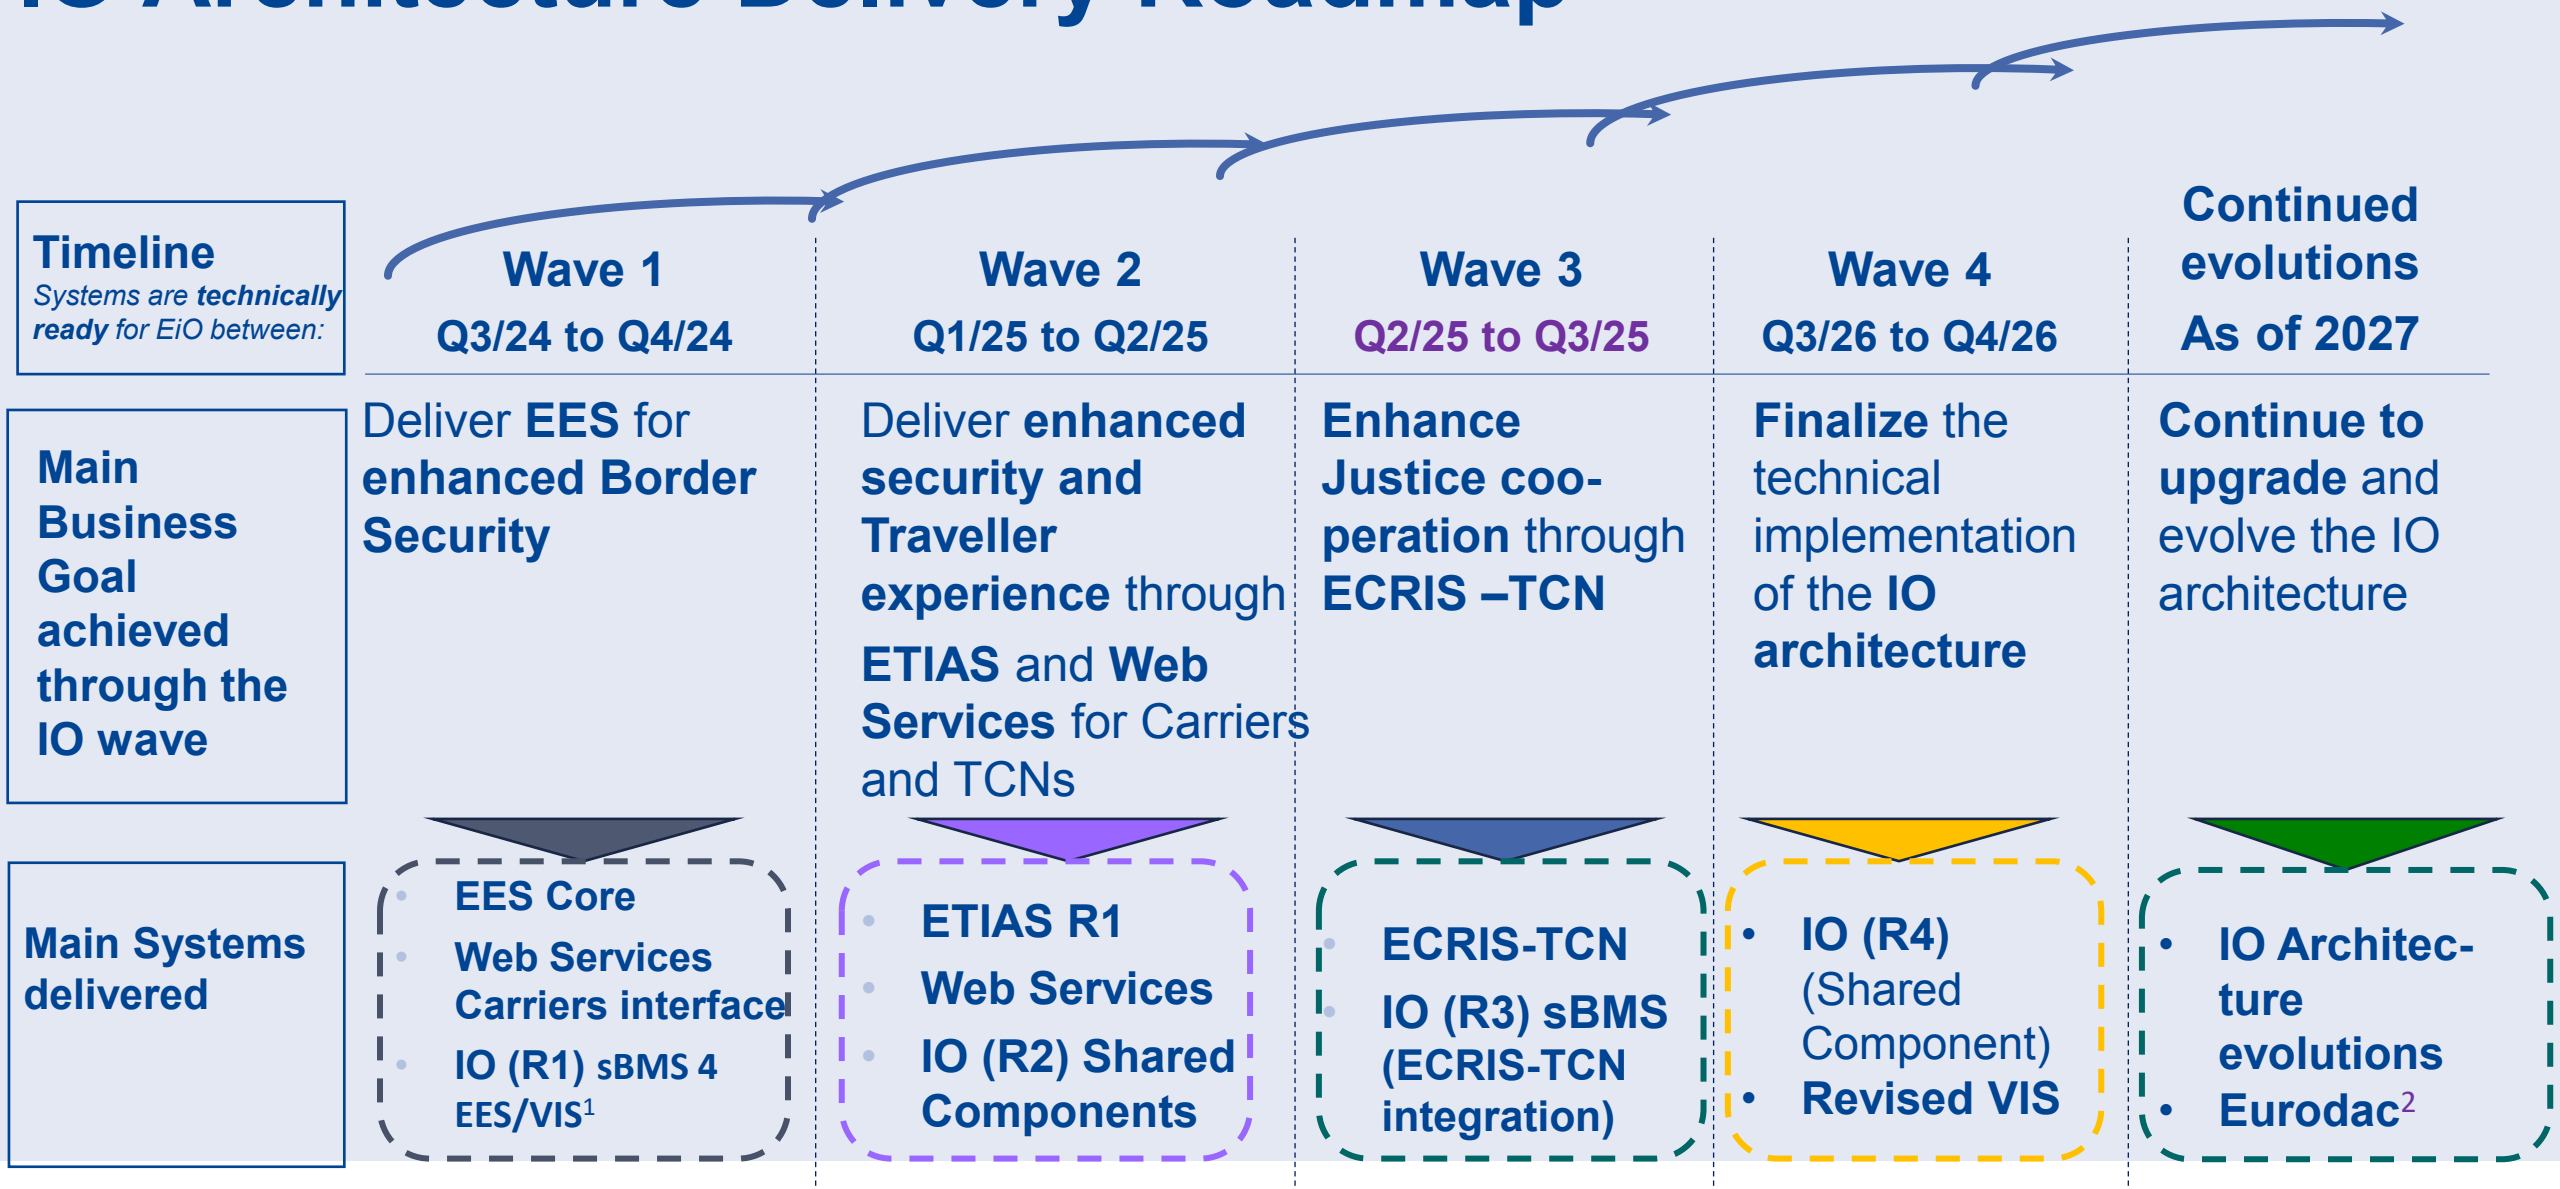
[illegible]

Timeline
Systems are technically ready for EiO between:

Wave 1
Q3/24 to Q4/24

Wave 2
Q1/25 to Q2/25

Wave 3
Q2/25 to Q3/25

Wave 4
Q3/26 to Q4/26

Continued evolutions
As of 2027

Main Business Goal achieved through the IO wave

Deliver EES for enhanced Border Security

Deliver enhanced security and Traveller experience through

ETIAS and Web Services for Carriers and TCNs

Enhance Justice cooperation through ECRIS –TCN

Finalize the technical implementation of the IO architecture

Continue to upgrade and evolve the IO architecture

Main Systems delivered

- EES Core
- Web Services Carriers interface
- IO (R1) sBMS 4 EES/VIS$^1$

- ETIAS R1
- Web Services
- IO (R2) Shared Components

- ECRIS-TCN
- IO (R3) sBMS (ECRIS-TCN integration)

- IO (R4) (Shared Component)
- Revised VIS

- IO Architecture evolutions
- Eurodac$^2$